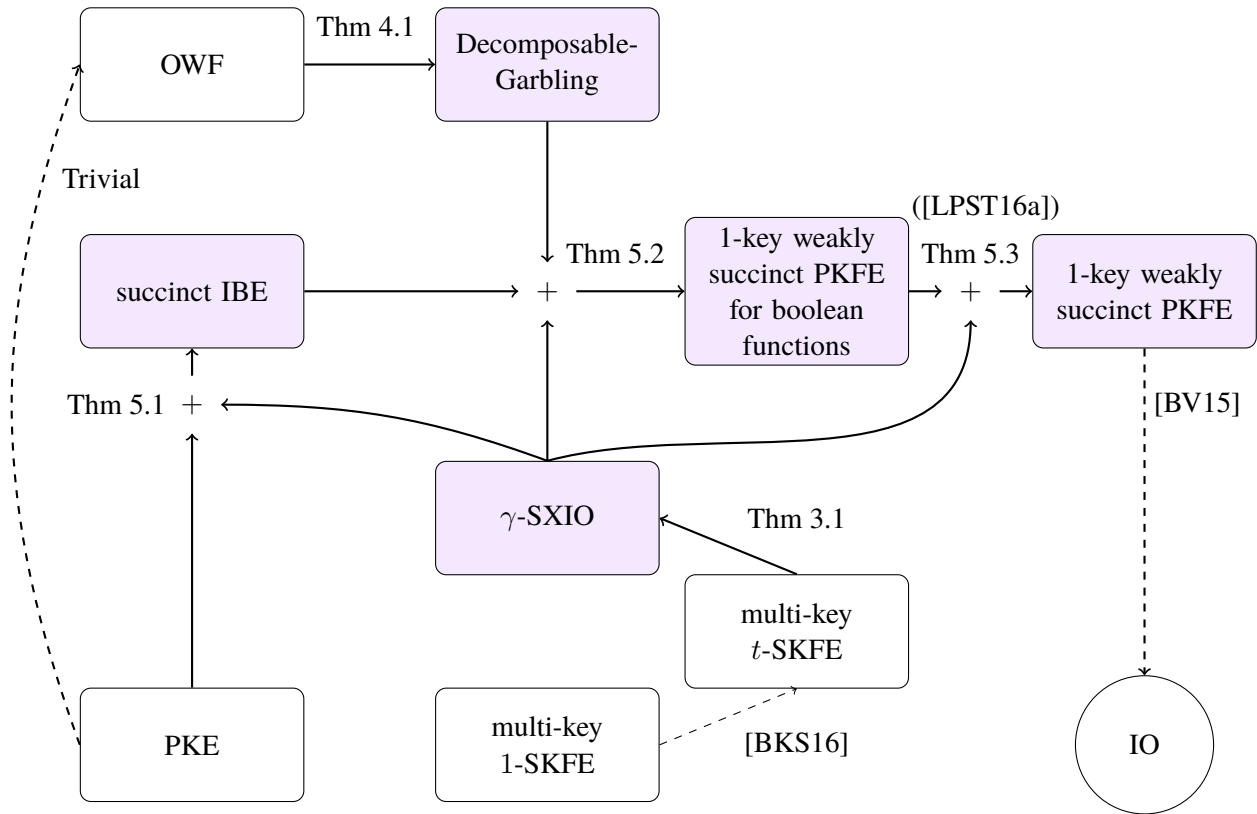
OWF

Thm 4.1

Decomposable-Garbling

Trivial

([LPST16a])

succinct IBE

$+$

Thm 5.2

1-key weakly succinct PKFE for boolean functions

Thm 5.3

$+$

1-key weakly succinct PKFE

Thm 5.1 $+$

[BV15]

$\gamma$-SXIO

Thm 3.1

multi-key $t$-SKFE

PKE

multi-key 1-SKFE

[BKS16]

IO